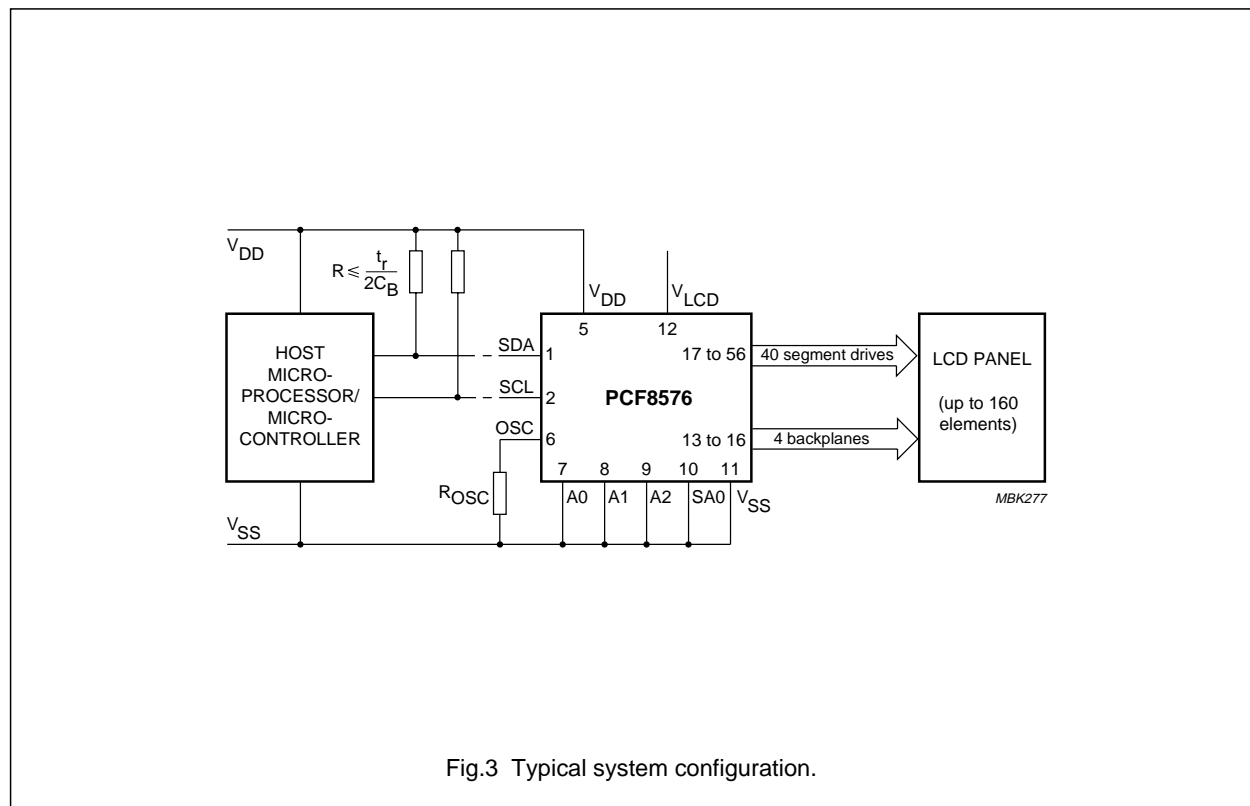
$V_{DD}$

$R \leqslant \frac{t_r}{2C_B}$

$V_{DD}$

$V_{LCD}$

5

12

HOST MICRO-PROCESSOR/ MICRO-CONTROLLER

SDA

1

SCL

2

OSC

6

PCF8576

17 to 56

40 segment drives

13 to 16

4 backplanes

LCD PANEL

(up to 160 elements)

$R_{OSC}$

7

8

9

10

11

A0

A1

A2

SA0

$V_{SS}$

$V_{SS}$

MBK277

Fig.3 Typical system configuration.